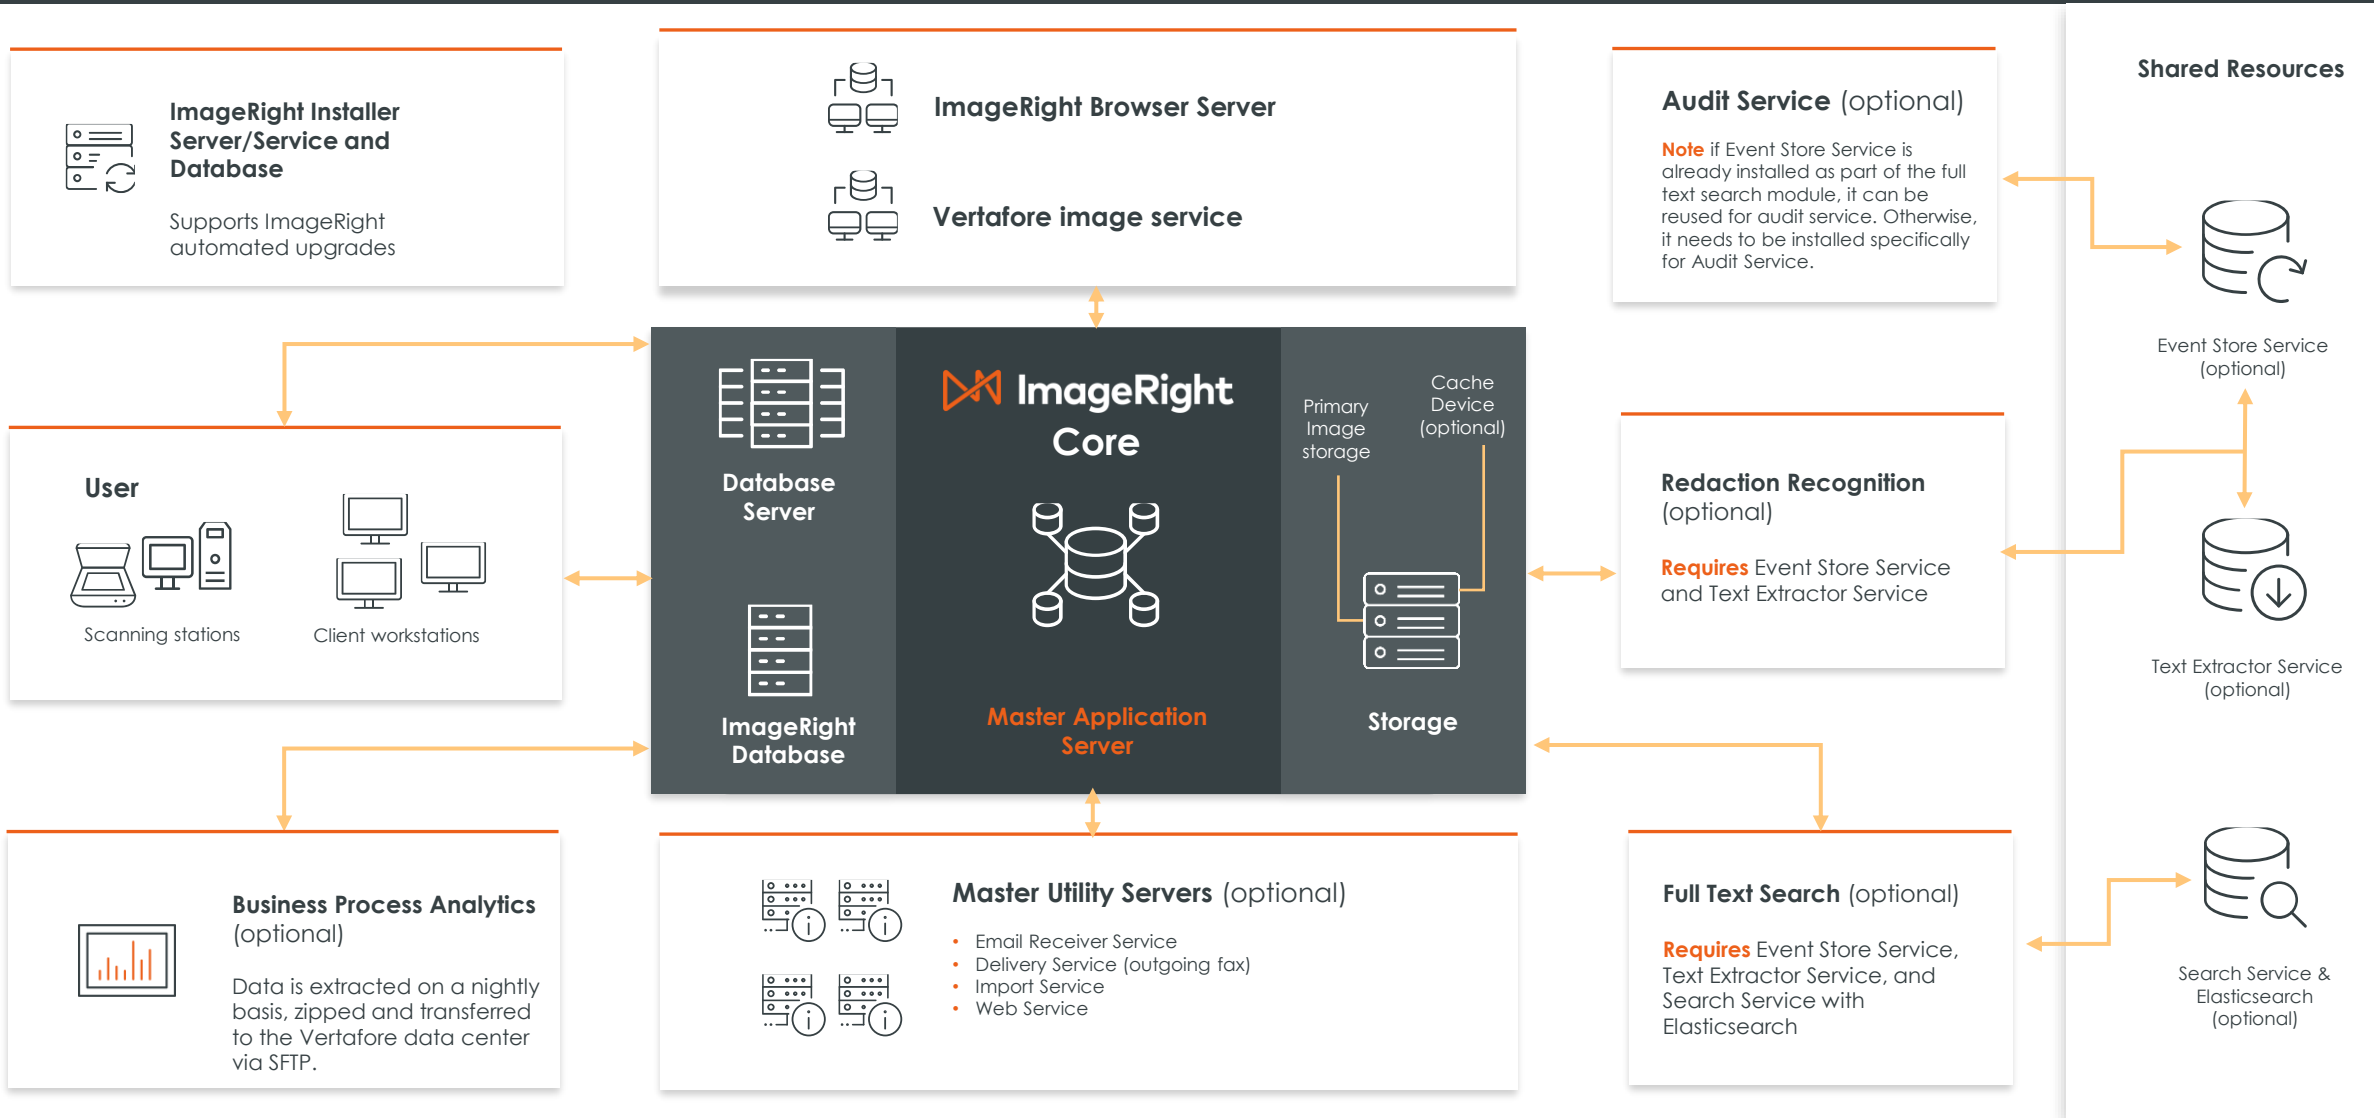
ImageRight Installer Server/Service and Database

Supports ImageRight automated upgrades

ImageRight Browser Server

Vertafore image service

Audit Service (optional)

Note if Event Store Service is already installed as part of the full text search module, it can be reused for audit service. Otherwise, it needs to be installed specifically for Audit Service.

Shared Resources

Event Store Service (optional)

User

Scanning stations

Client workstations

Database Server

ImageRight Database

ImageRight Core

Master Application Server

Primary Image storage

Cache Device (optional)

Storage

Redaction Recognition (optional)

Requires Event Store Service and Text Extractor Service

Text Extractor Service (optional)

Business Process Analytics (optional)

Data is extracted on a nightly basis, zipped and transferred to the Vertafore data center via SFTP.

Master Utility Servers (optional)

- Email Receiver Service
- Delivery Service (outgoing fax)
- Import Service
- Web Service

Full Text Search (optional)

Requires Event Store Service, Text Extractor Service, and Search Service with Elasticsearch

Search Service & Elasticsearch (optional)